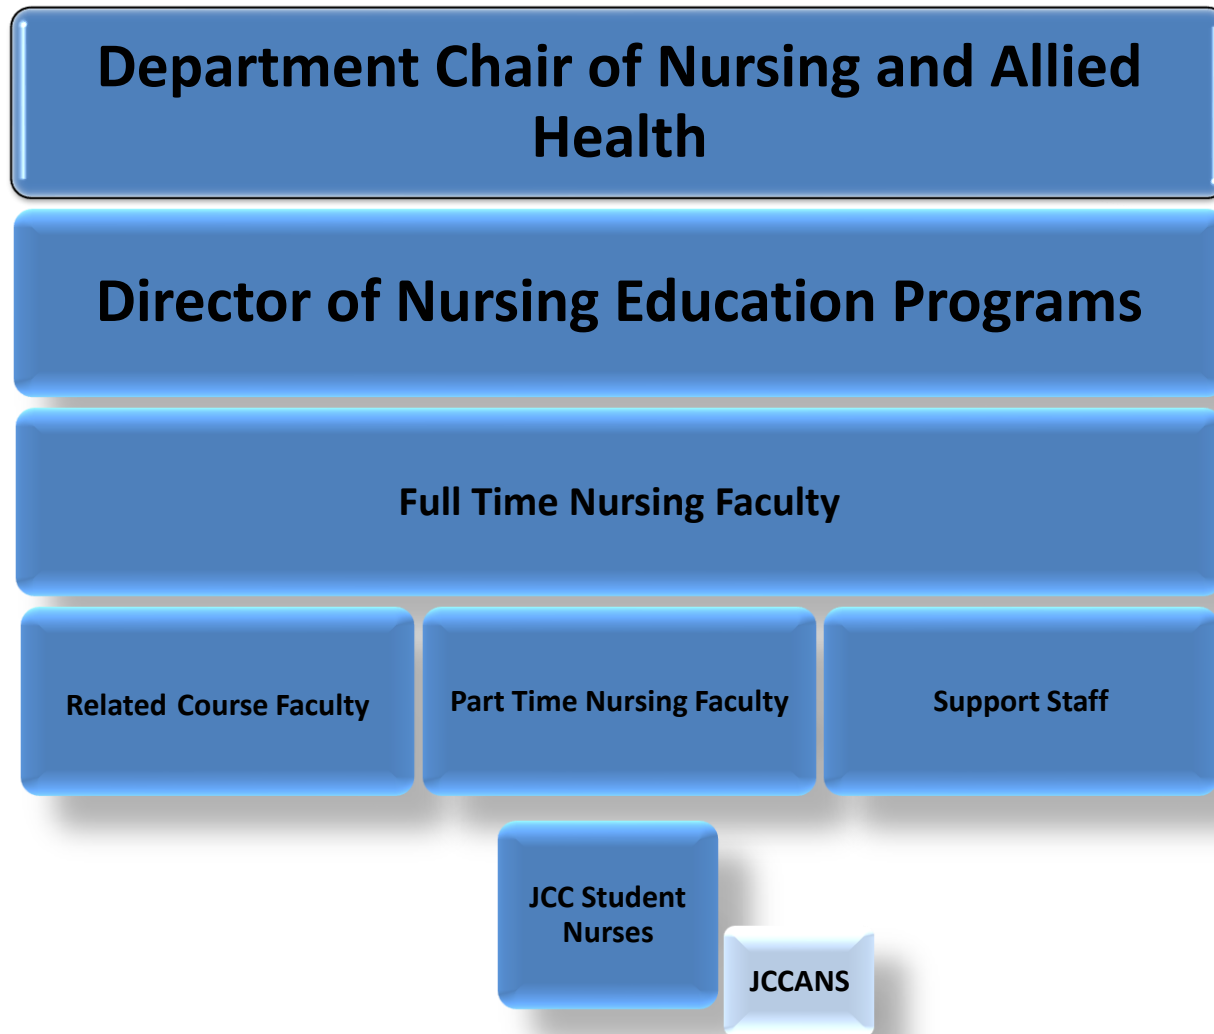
Department Chair of Nursing and Allied Health

Director of Nursing Education Programs

Full Time Nursing Faculty

Related Course Faculty

Part Time Nursing Faculty

Support Staff

JCC Student Nurses

JCCANS